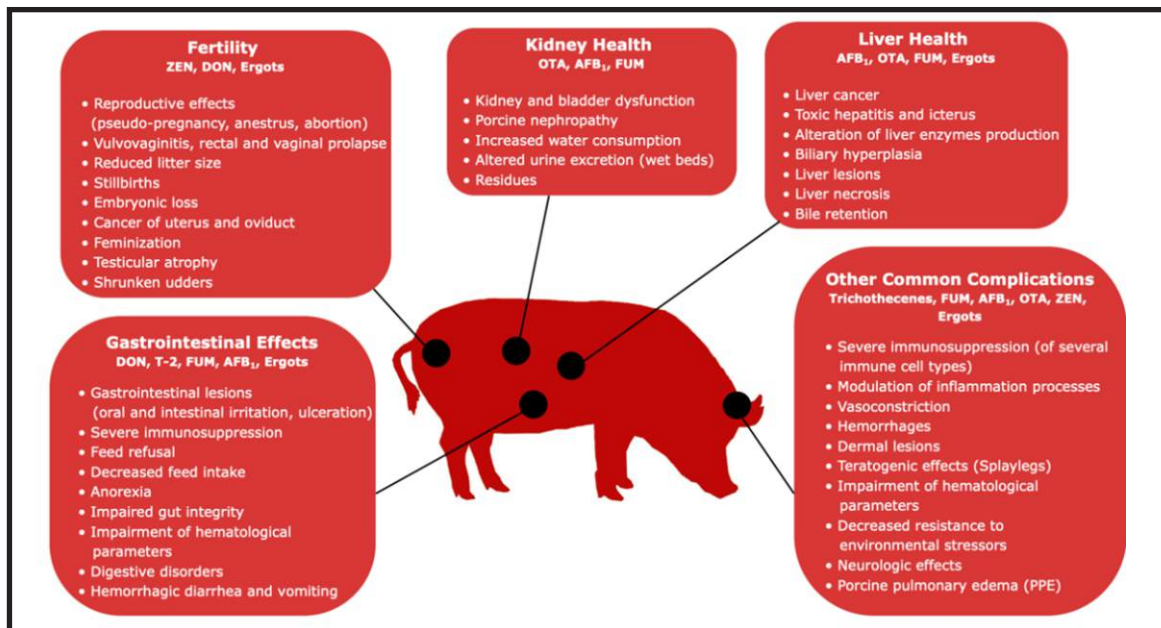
**Fertility**
ZEN, DON, Ergots

- Reproductive effects (pseudo-pregnancy, anestrus, abortion)
- Vulvovaginitis, rectal and vaginal prolapse
- Reduced litter size
- Stillbirths
- Embryonic loss
- Cancer of uterus and oviduct
- Feminization
- Testicular atrophy
- Shrunken udders

**Kidney Health**
OTA, AFB$_1$, FUM

- Kidney and bladder dysfunction
- Porcine nephropathy
- Increased water consumption
- Altered urine excretion (wet beds)
- Residues

**Liver Health**
AFB$_1$, OTA, FUM, Ergots

- Liver cancer
- Toxic hepatitis and icterus
- Alteration of liver enzymes production
- Biliary hyperplasia
- Liver lesions
- Liver necrosis
- Bile retention

**Gastrointestinal Effects**
DON, T-2, FUM, AFB$_1$, Ergots

- Gastrointestinal lesions (oral and intestinal irritation, ulceration)
- Severe immunosuppression
- Feed refusal
- Decreased feed intake
- Anorexia
- Impaired gut integrity
- Impairment of hematological parameters
- Digestive disorders
- Hemorrhagic diarrhea and vomiting

**Other Common Complications**
Trichothecenes, FUM, AFB$_1$, OTA, ZEN, Ergots

- Severe immunosuppression (of several immune cell types)
- Modulation of inflammation processes
- Vasoconstriction
- Hemorrhages
- Dermal lesions
- Teratogenic effects (Splaylegs)
- Impairment of hematological parameters
- Decreased resistance to environmental stressors
- Neurologic effects
- Porcine pulmonary edema (PPE)